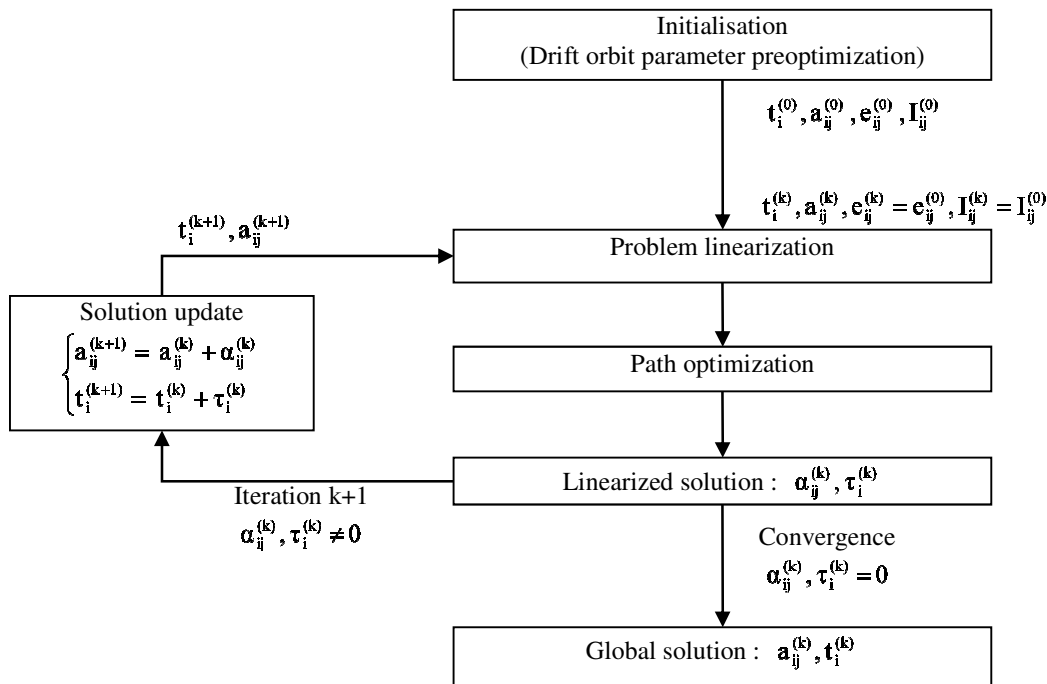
Initialisation
(Drift orbit parameter preoptimization)

$t_i^{(0)}, a_{ij}^{(0)}, e_{ij}^{(0)}, I_{ij}^{(0)}$

$t_i^{(k)}, a_{ij}^{(k)}, e_{ij}^{(k)} = e_{ij}^{(0)}, I_{ij}^{(k)} = I_{ij}^{(0)}$

$t_i^{(k+1)}, a_{ij}^{(k+1)}$

Problem linearization

Solution update
$\begin{cases} a_{ij}^{(k+1)} = a_{ij}^{(k)} + \alpha_{ij}^{(k)} \\ t_i^{(k+1)} = t_i^{(k)} + \tau_i^{(k)} \end{cases}$

Path optimization

Linearized solution : $\alpha_{ij}^{(k)}, \tau_i^{(k)}$

Iteration k+1
$\alpha_{ij}^{(k)}, \tau_i^{(k)} \neq 0$

Convergence
$\alpha_{ij}^{(k)}, \tau_i^{(k)} = 0$

Global solution : $a_{ij}^{(k)}, t_i^{(k)}$